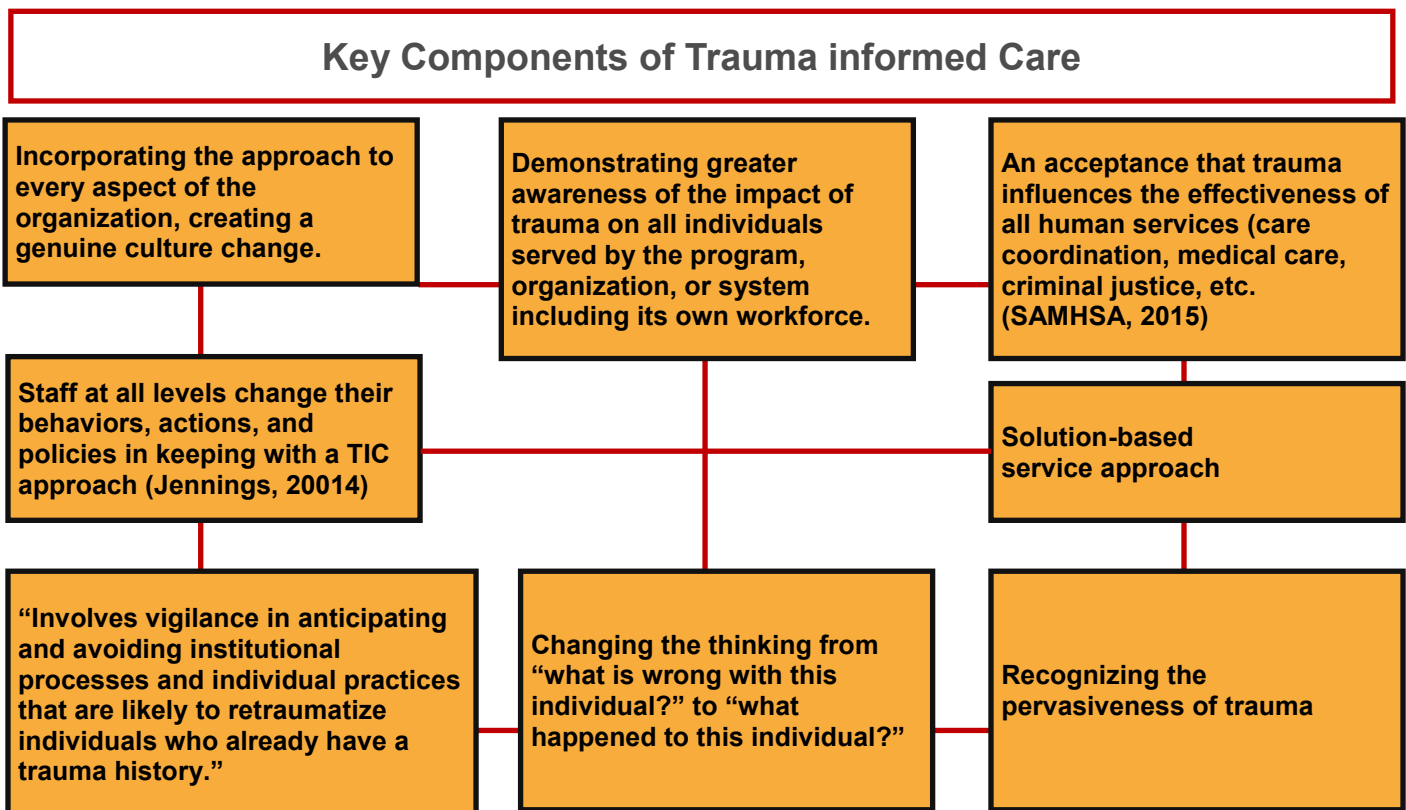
Key Components of Trauma informed Care

Incorporating the approach to every aspect of the organization, creating a genuine culture change.

Demonstrating greater awareness of the impact of trauma on all individuals served by the program, organization, or system including its own workforce.

An acceptance that trauma influences the effectiveness of all human services (care coordination, medical care, criminal justice, etc. (SAMHSA, 2015)

Staff at all levels change their behaviors, actions, and policies in keeping with a TIC approach (Jennings, 20014)

Solution-based service approach

"Involves vigilance in anticipating and avoiding institutional processes and individual practices that are likely to retraumatize individuals who already have a trauma history."

Changing the thinking from "what is wrong with this individual?" to "what happened to this individual?"

Recognizing the pervasiveness of trauma